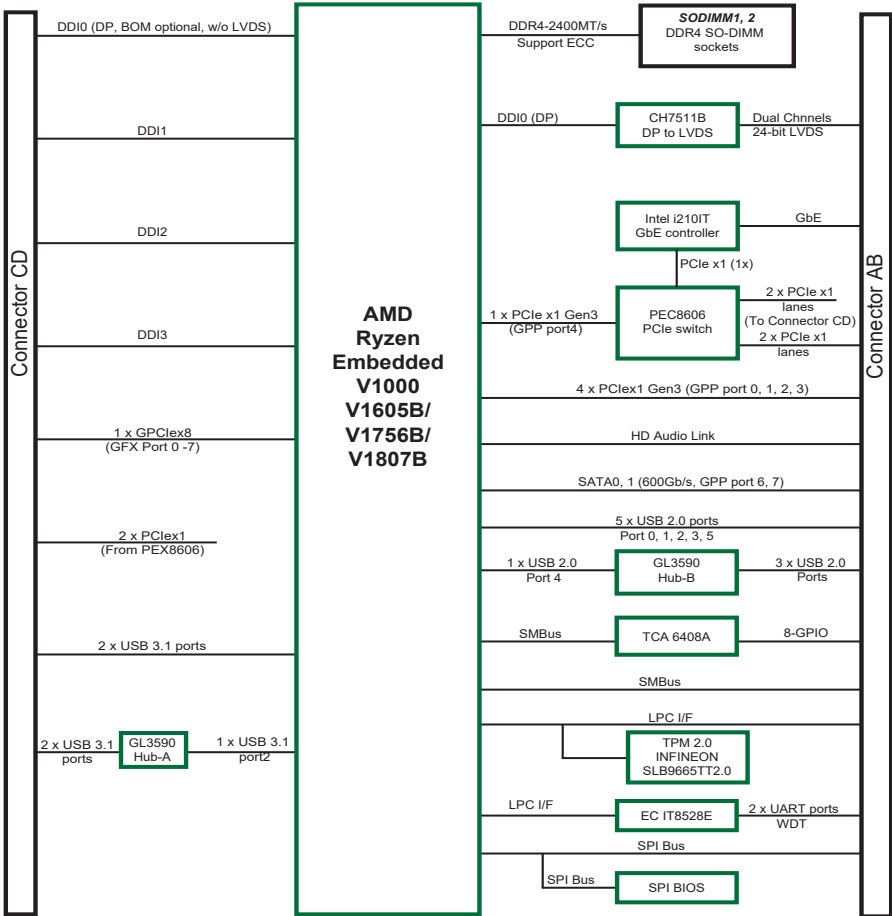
Connector CD

DDI0 (DP, BOM optional, w/o LVDS)

DDI1

DDI2

DDI3

1 x GPCIex8
(GFX Port 0 -7)

2 x PCIex1
(From PEX8606)

2 x USB 3.1 ports

2 x USB 3.1 ports

GL3590 Hub-A

1 x USB 3.1 port2

AMD Ryzen Embedded V1000 V1605B/ V1756B/ V1807B

DDR4-2400MT/s Support ECC

SODIMM1, 2
DDR4 SO-DIMM sockets

DDI0 (DP)

CH7511B DP to LVDS

Dual Chnnels 24-bit LVDS

Intel i210IT GbE controller

GbE

PCIe x1 (1x)

1 x PCIe x1 Gen3 (GPP port4)

PEC8606 PCIe switch

2 x PCIe x1 lanes (To Connector CD)

2 x PCIe x1 lanes

4 x PCIex1 Gen3 (GPP port 0, 1, 2, 3)

HD Audio Link

SATA0, 1 (600Gb/s, GPP port 6, 7)

5 x USB 2.0 ports
Port 0, 1, 2, 3, 5

1 x USB 2.0 Port 4

GL3590 Hub-B

3 x USB 2.0 Ports

SMBus

TCA 6408A

8-GPIO

SMBus

LPC I/F

TPM 2.0 INFINEON SLB9665TT2.0

LPC I/F

EC IT8528E

2 x UART ports WDT

SPI Bus

SPI Bus

SPI BIOS

Connector AB